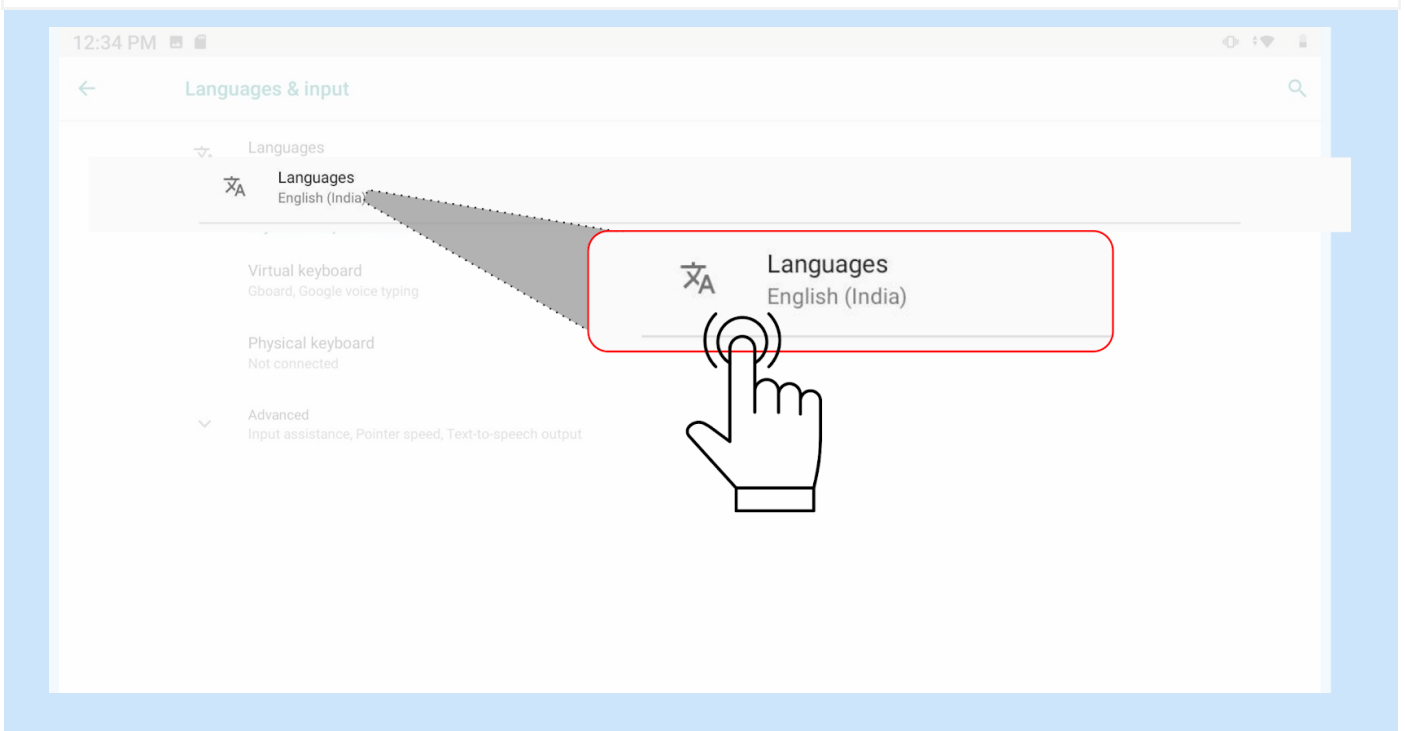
12:34 PM

Languages & input

Languages

Languages
English (India)

Languages
English (India)

Virtual keyboard
Gboard, Google voice typing

Physical keyboard
Not connected

Advanced
Input assistance, Pointer speed, Text-to-speech output